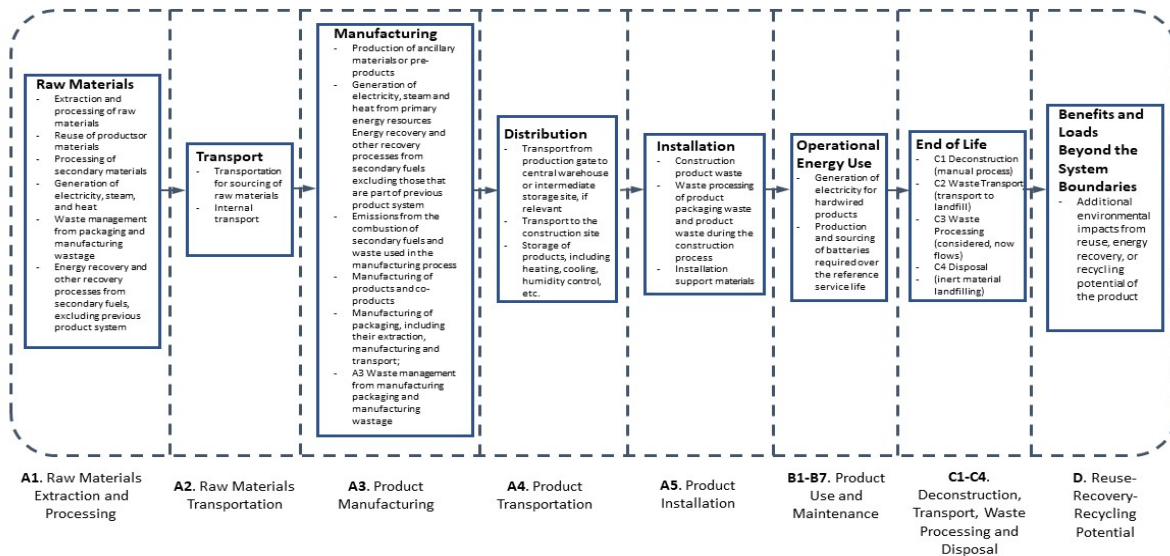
Raw Materials
- Extraction and processing of raw materials
- Reuse of productsor materials
- Processing of secondary materials
- Generation of electricity, steam, and heat
- Waste management from packaging and manufacturing wastage
- Energy recovery and other recovery processes from secondary fuels, excluding previous product system

Transport
- Transportation for sourcing of raw materials
- Internal transport

Manufacturing
- Production of ancillary materials or pre-products
- Generation of electricity, steam and heat from primary energy resources Energy recovery and other recovery processes from secondary fuels excluding those that are part of previous product system
- Emissions from the combustion of secondary fuels and waste used in the manufacturing process
- Manufacturing of products and co-products
- Manufacturing of packaging, including their extraction, manufacturing and transport;
- A3 Waste management from manufacturing packaging and manufacturing wastage

Distribution
- Transport from production gate to central warehouse or intermediate storage site, if relevant
- Transport to the construction site
- Storage of products, including heating, cooling, humidity control, etc.

Installation
- Construction product waste
- Waste processing of product packaging waste and product waste during the construction process
- Installation support materials

Operational Energy Use
- Generation of electricity for hardwired products
- Production and sourcing of batteries required over the reference service life

End of Life
- C1 Deconstruction (manual process)
- C2 Waste Transport (transport to landfill)
- C3 Waste Processing (considered, now flows)
- C4 Disposal
- (inert material landfilling)

Benefits and Loads Beyond the System Boundaries
- Additional environmental impacts from reuse, energy recovery, or recycling potential of the product

A1. Raw Materials Extraction and Processing

A2. Raw Materials Transportation

A3. Product Manufacturing

A4. Product Transportation

A5. Product Installation

B1-B7. Product Use and Maintenance

C1-C4. Deconstruction, Transport, Waste Processing and Disposal

D. Reuse-Recovery-Recycling Potential